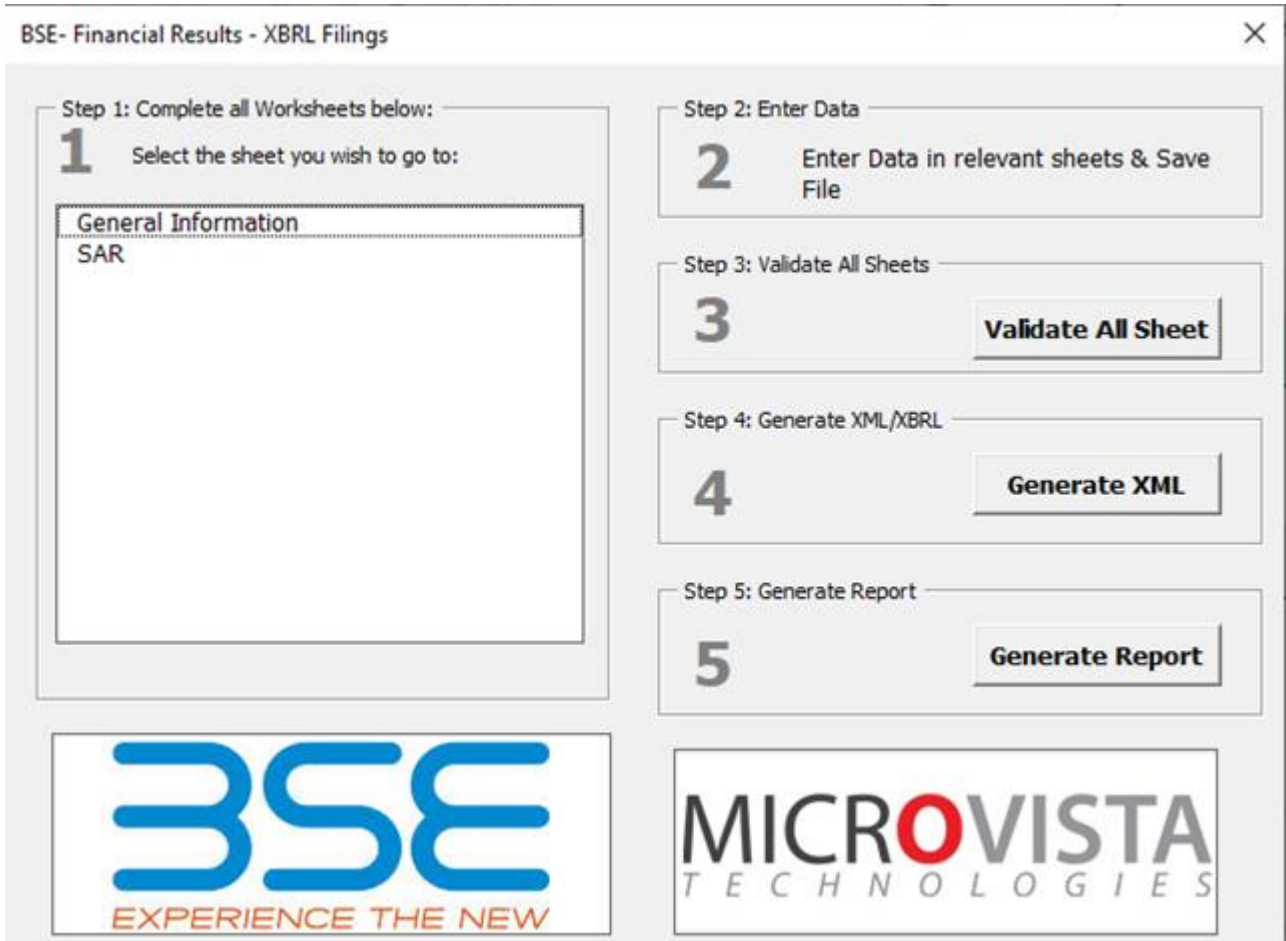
BSE- Financial Results - XBRL Filings

×

Step 1: Complete all Worksheets below:

1 Select the sheet you wish to go to:

General Information
SAR

Step 2: Enter Data

2 Enter Data in relevant sheets & Save File

Step 3: Validate All Sheets

3 Validate All Sheet

Step 4: Generate XML/XBRL

4 Generate XML

Step 5: Generate Report

5 Generate Report

BSE
EXPERIENCE THE NEW

MICROVISTA
TECHNOLOGIES